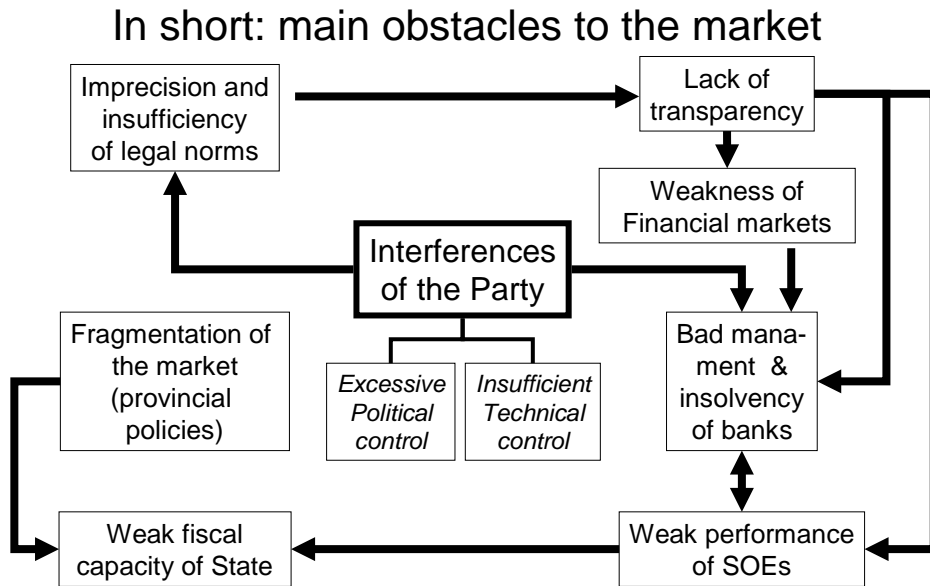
In short: main obstacles to the market

Imprecision and insufficiency of legal norms

Lack of transparency

Weakness of Financial markets

Interferences of the Party

Excessive Political control

Insufficient Technical control

Fragmentation of the market (provincial policies)

Bad management & insolvency of banks

Weak fiscal capacity of State

Weak performance of SOEs